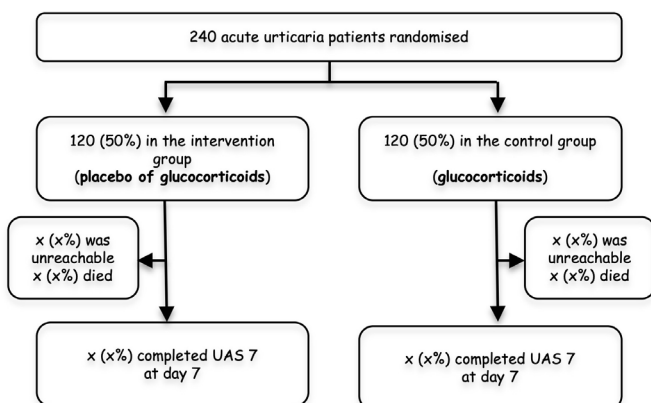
240 acute urticaria patients randomised

120 (50%) in the intervention group
(placebo of glucocorticoids)

120 (50%) in the control group

(glucocorticoids)

x (x%) was unreachable
x (x%) died

x (x%) was unreachable
x (x%) died

x (x%) completed UAS 7 at day 7

x (x%) completed UAS 7 at day 7